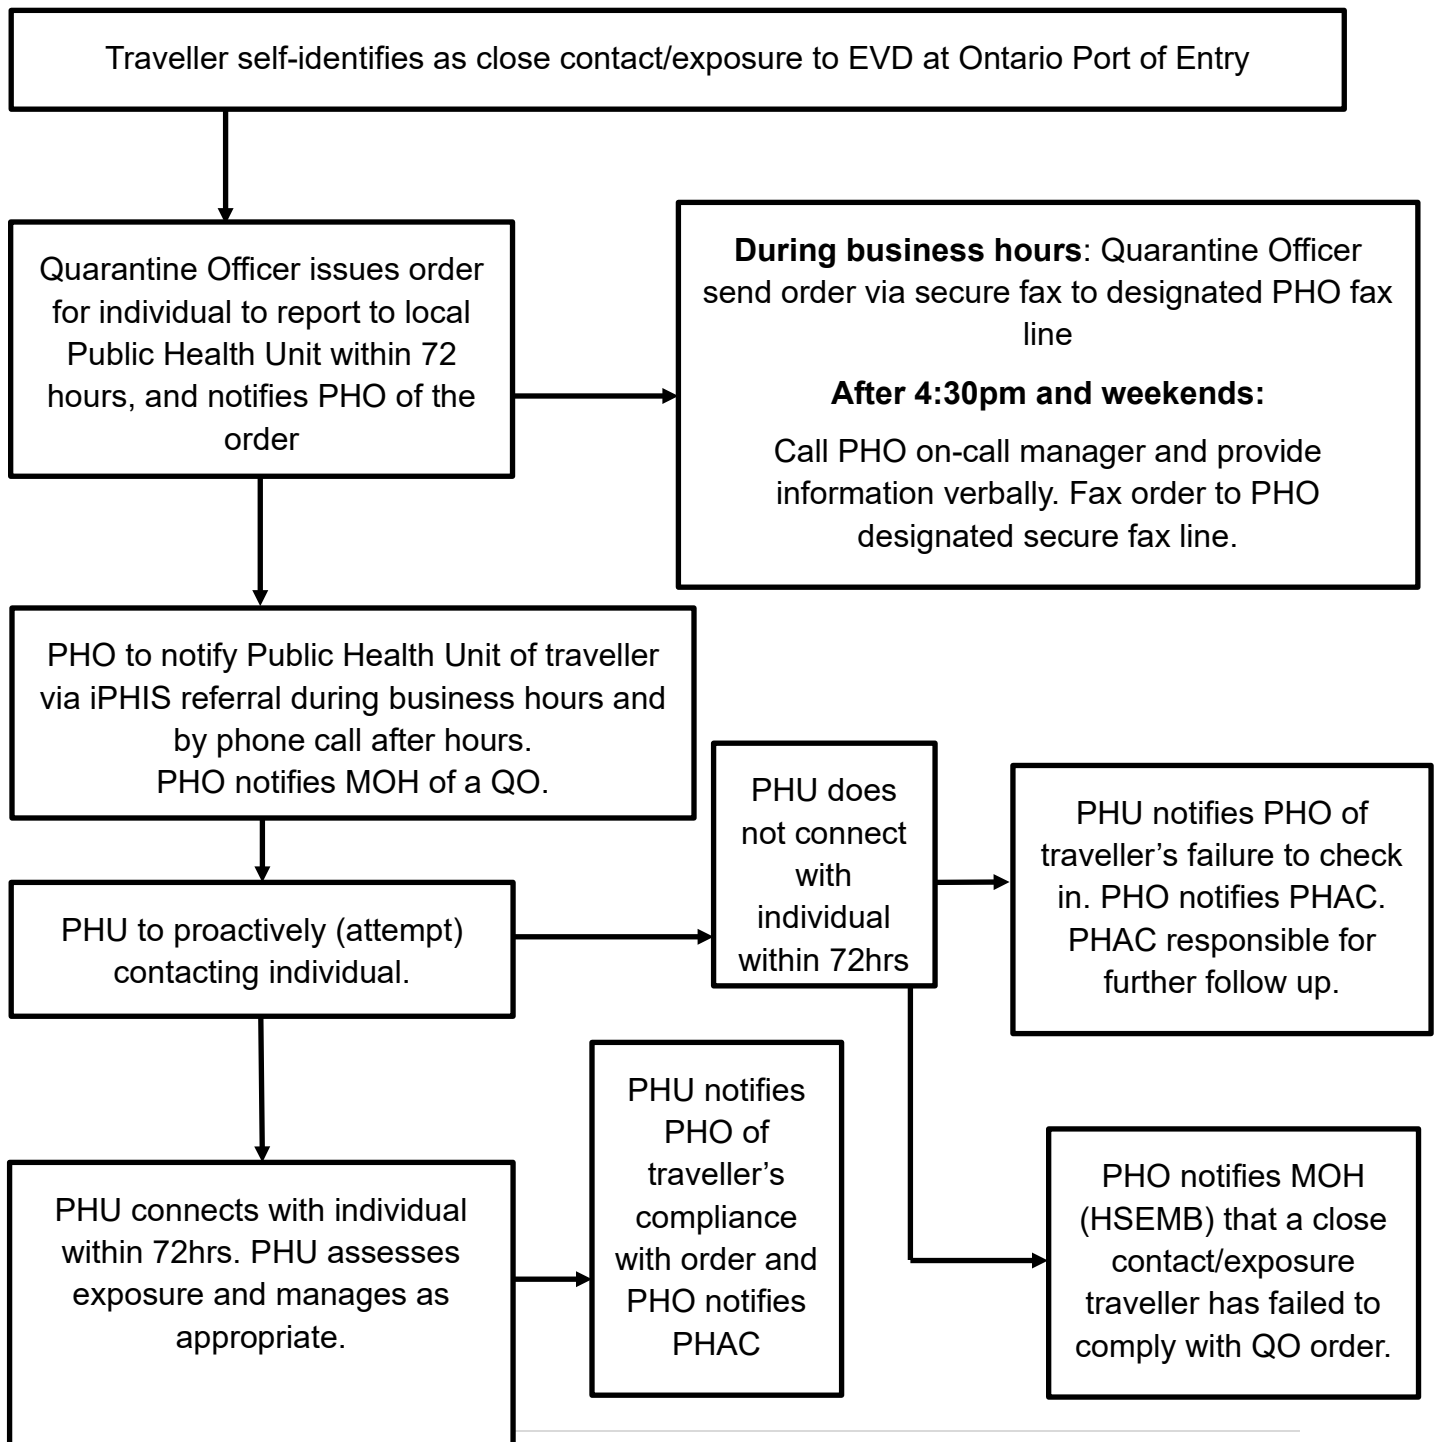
Traveller self-identifies as close contact/exposure to EVD at Ontario Port of Entry

Quarantine Officer issues order for individual to report to local Public Health Unit within 72 hours, and notifies PHO of the order

**During business hours**: Quarantine Officer send order via secure fax to designated PHO fax line

**After 4:30pm and weekends:**

Call PHO on-call manager and provide information verbally. Fax order to PHO designated secure fax line.

PHO to notify Public Health Unit of traveller via iPHIS referral during business hours and by phone call after hours.
PHO notifies MOH of a QO.

PHU to proactively (attempt) contacting individual.

PHU does not connect with individual within 72hrs

PHU notifies PHO of traveller’s failure to check in. PHO notifies PHAC. PHAC responsible for further follow up.

PHU connects with individual within 72hrs. PHU assesses exposure and manages as appropriate.

PHU notifies PHO of traveller’s compliance with order and PHO notifies PHAC

PHO notifies MOH (HSEMB) that a close contact/exposure traveller has failed to comply with QO order.